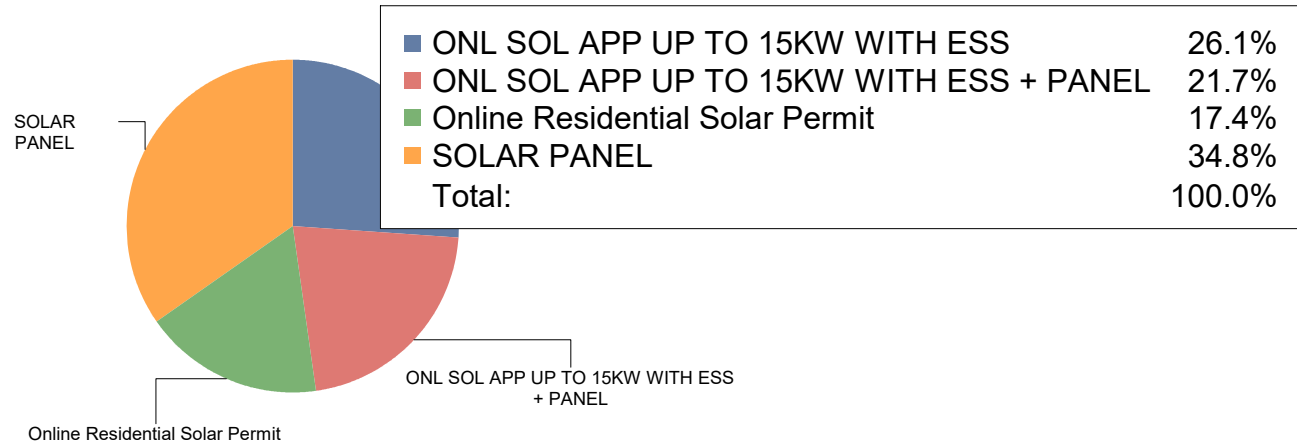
SOLAR PANEL

| | |
|---|---|
| ONL SOL APP UP TO 15KW WITH ESS | 26.1% |
| ONL SOL APP UP TO 15KW WITH ESS + PANEL | 21.7% |
| Online Residential Solar Permit | 17.4% |
| SOLAR PANEL | 34.8% |
| Total: | 100.0% |

ONL SOL APP UP TO 15KW WITH ESS + PANEL

Online Residential Solar Permit